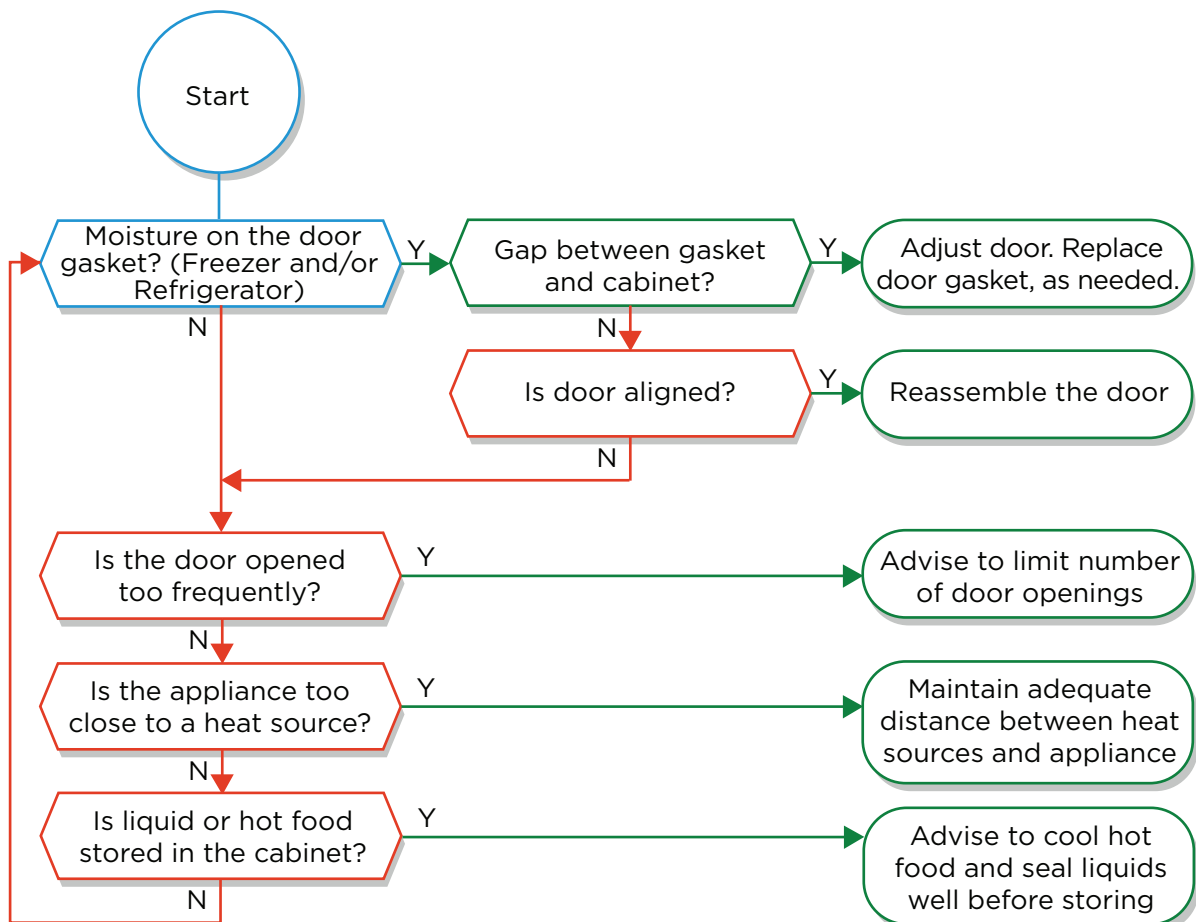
Start

Moisture on the door gasket? (Freezer and/or Refrigerator)

Y

Gap between gasket and cabinet?

Y

Adjust door. Replace door gasket, as needed.

N

N

Is door aligned?

Y

Reassemble the door

N

Is the door opened too frequently?

Y

Advise to limit number of door openings

N

Is the appliance too close to a heat source?

Y

Maintain adequate distance between heat sources and appliance

N

Is liquid or hot food stored in the cabinet?

Y

Advise to cool hot food and seal liquids well before storing

N